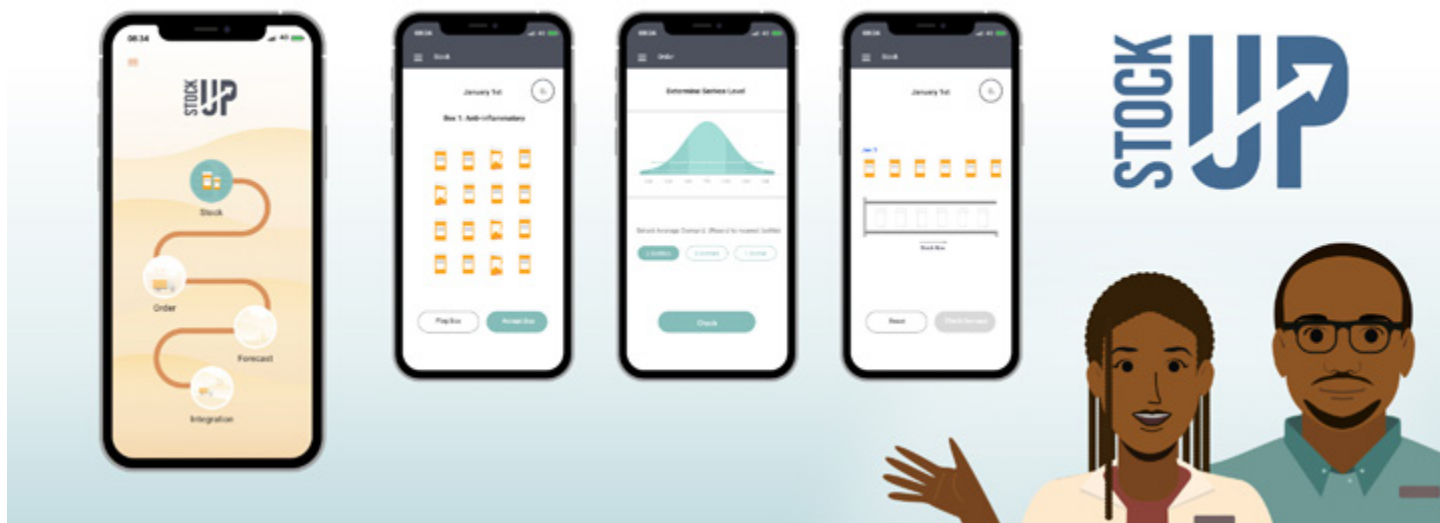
08:34

STOCK UP

Stock

Order

Forecast

Integration

Stock

January 1st

Box 1: Anti-inflammatory

Play Box

Order

Determine Service Level

Select Average Demand (Round to nearest bottles)

Check

Stock

January 1st

Jan 1

Stock Box

Reset

STOCK UP